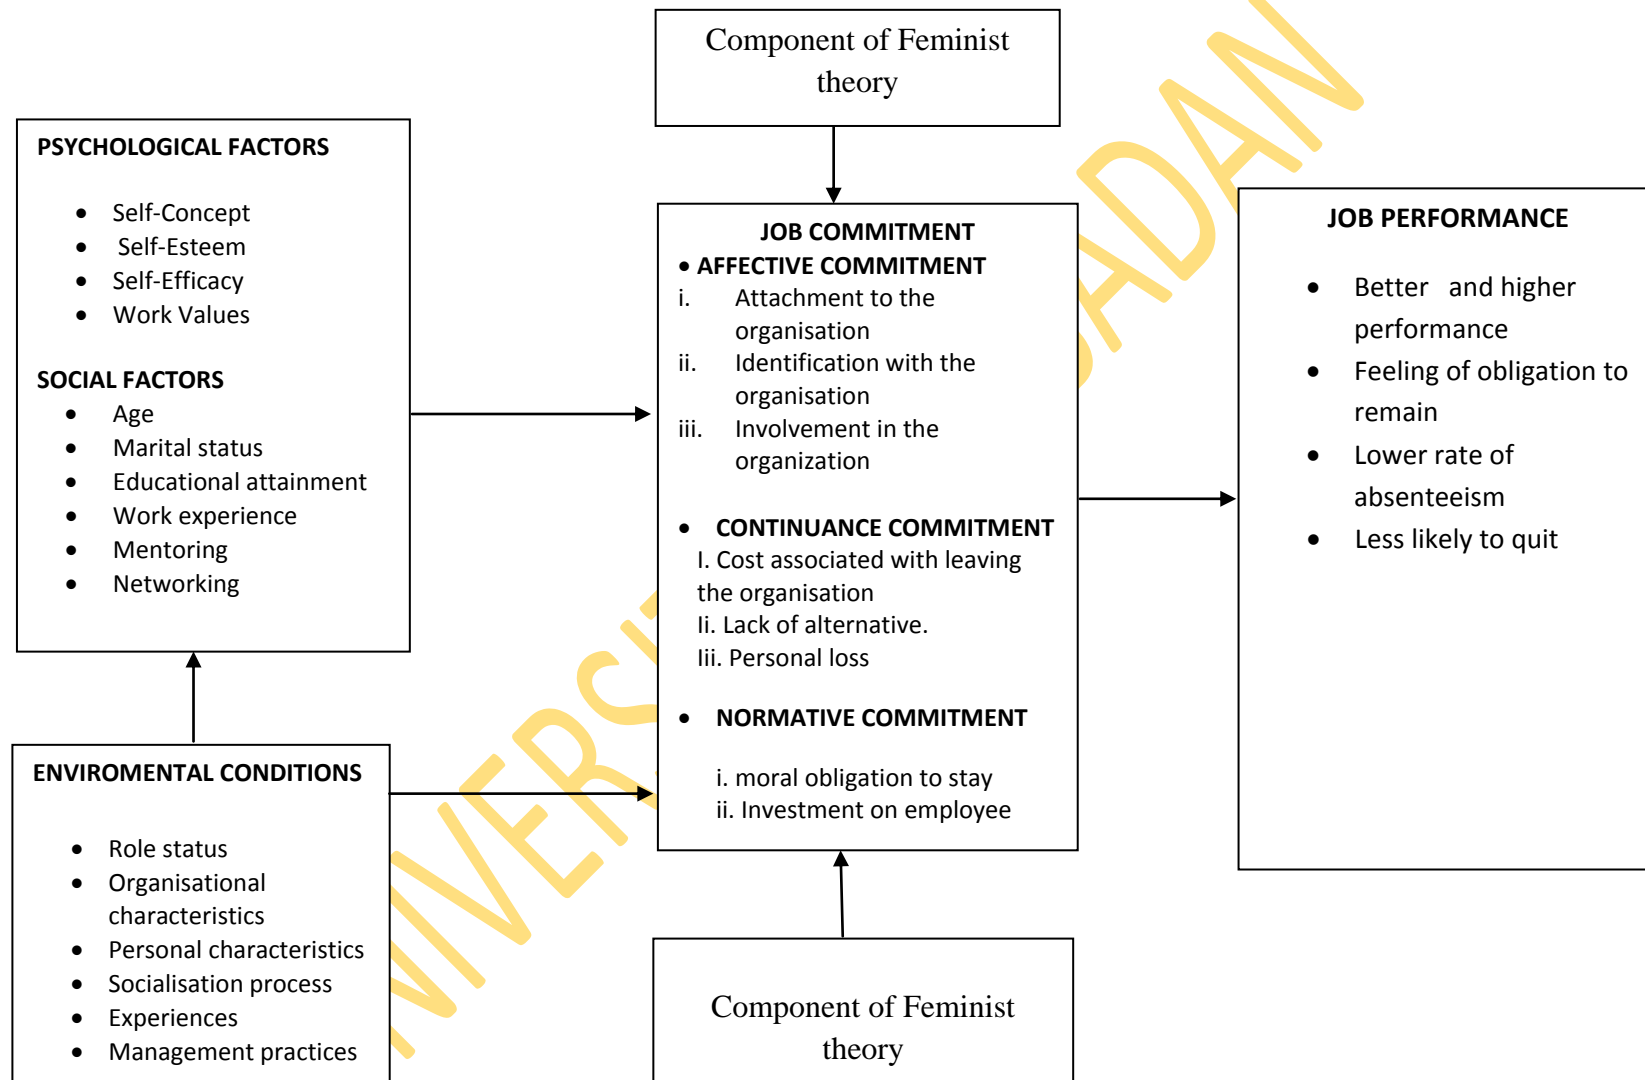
Component of Feminist theory

PSYCHOLOGICAL FACTORS

- Self-Concept
- Self-Esteem
- Self-Efficacy
- Work Values

SOCIAL FACTORS
- Age
- Marital status
- Educational attainment
- Work experience
- Mentoring
- Networking

JOB COMMITMENT
• AFFECTIVE COMMITMENT
i. Attachment to the organisation
ii. Identification with the organisation
iii. Involvement in the organization

• CONTINUANCE COMMITMENT
I. Cost associated with leaving the organisation
Ii. Lack of alternative.
Iii. Personal loss

• NORMATIVE COMMITMENT

i. moral obligation to stay
ii. Investment on employee

JOB PERFORMANCE

- Better and higher performance
- Feeling of obligation to remain
- Lower rate of absenteeism
- Less likely to quit

ENVIROMENTAL CONDITIONS

- Role status
- Organisational characteristics
- Personal characteristics
- Socialisation process
- Experiences
- Management practices

Component of Feminist theory

UNIVERSITY OF IBADAN